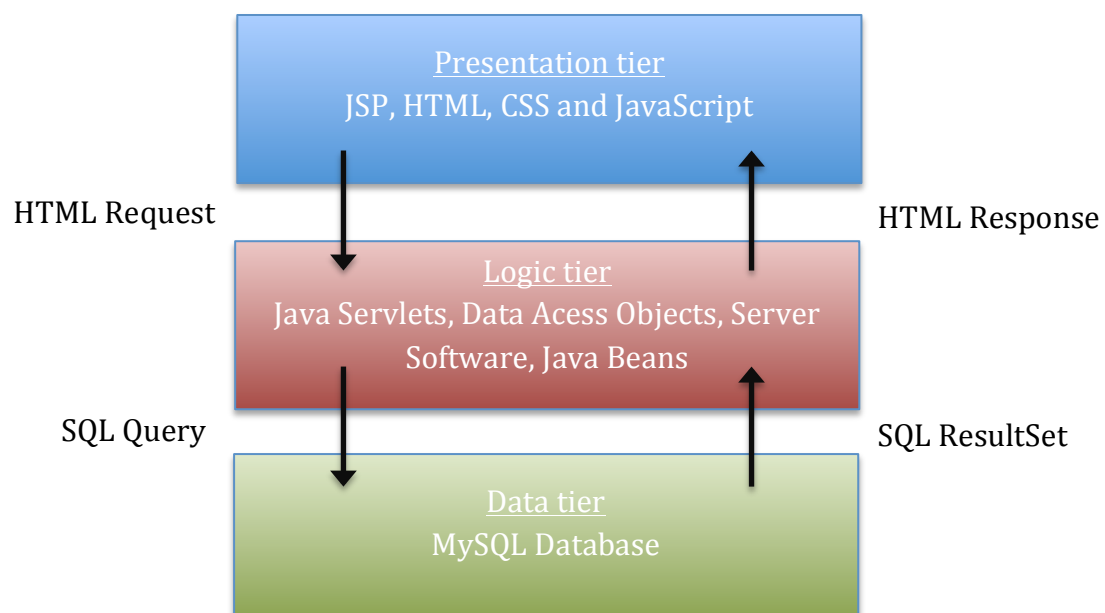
Presentation tier
JSP, HTML, CSS and JavaScript

HTML Request

HTML Response

Logic tier
Java Servlets, Data Acess Objects, Server Software, Java Beans

SQL Query

SQL ResultSet

Data tier
MySQL Database